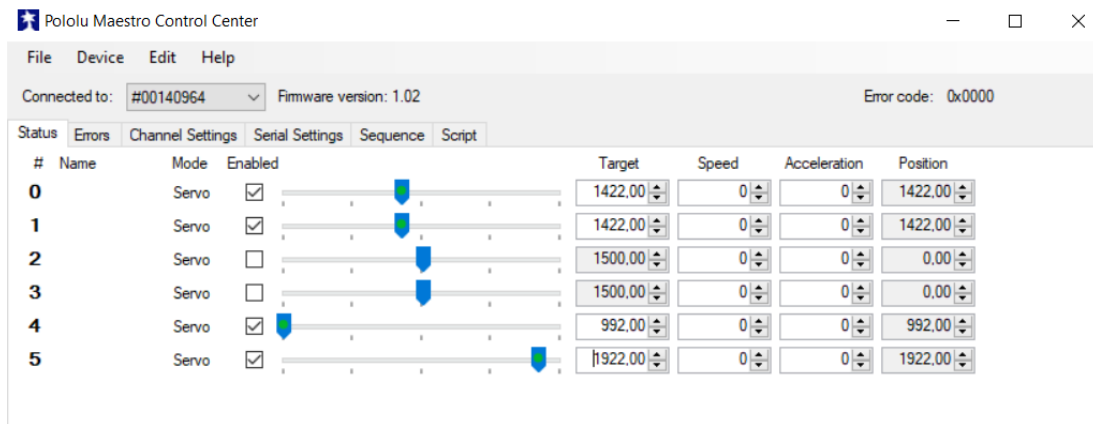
Pololu Maestro Control Center

File Device Edit Help

Connected to: #00140964 Firmware version: 1.02 Error code: 0x0000

Status Errors Channel Settings Serial Settings Sequence Script

| # | Name | Mode | Enabled | Target | Speed | Acceleration | Position |
|---|---|---|---|---|---|---|---|
| 0 | | Servo | ☑ | 1422,00 | 0 | 0 | 1422,00 |
| 1 | | Servo | ☑ | 1422,00 | 0 | 0 | 1422,00 |
| 2 | | Servo | ☐ | 1500,00 | 0 | 0 | 0,00 |
| 3 | | Servo | ☐ | 1500,00 | 0 | 0 | 0,00 |
| 4 | | Servo | ☑ | 992,00 | 0 | 0 | 992,00 |
| 5 | | Servo | ☑ | 1922,00 | 0 | 0 | 1922,00 |